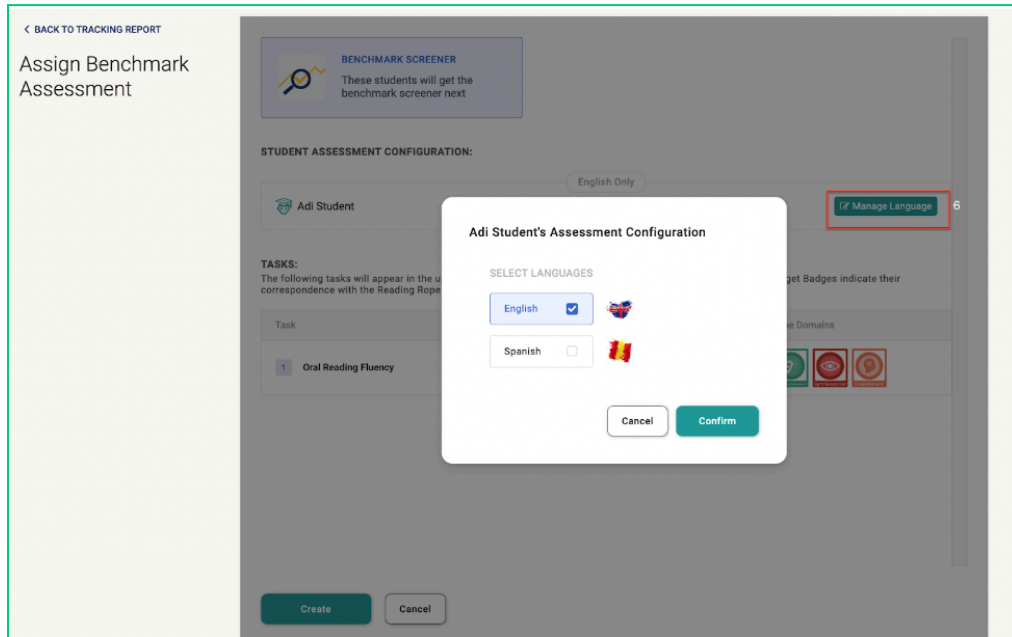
< BACK TO TRACKING REPORT

Assign Benchmark Assessment

BENCHMARK SCREENER
These students will get the benchmark screener next

STUDENT ASSESSMENT CONFIGURATION:

English Only

Adi Student

Manage Language

6

TASKS:
The following tasks will appear in the u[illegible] get Badges indicate their correspondence with the Reading Rope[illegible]

Task

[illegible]e Domains

1 Oral Reading Fluency

Adi Student's Assessment Configuration

SELECT LANGUAGES

English

Spanish

Cancel

Confirm

Create

Cancel